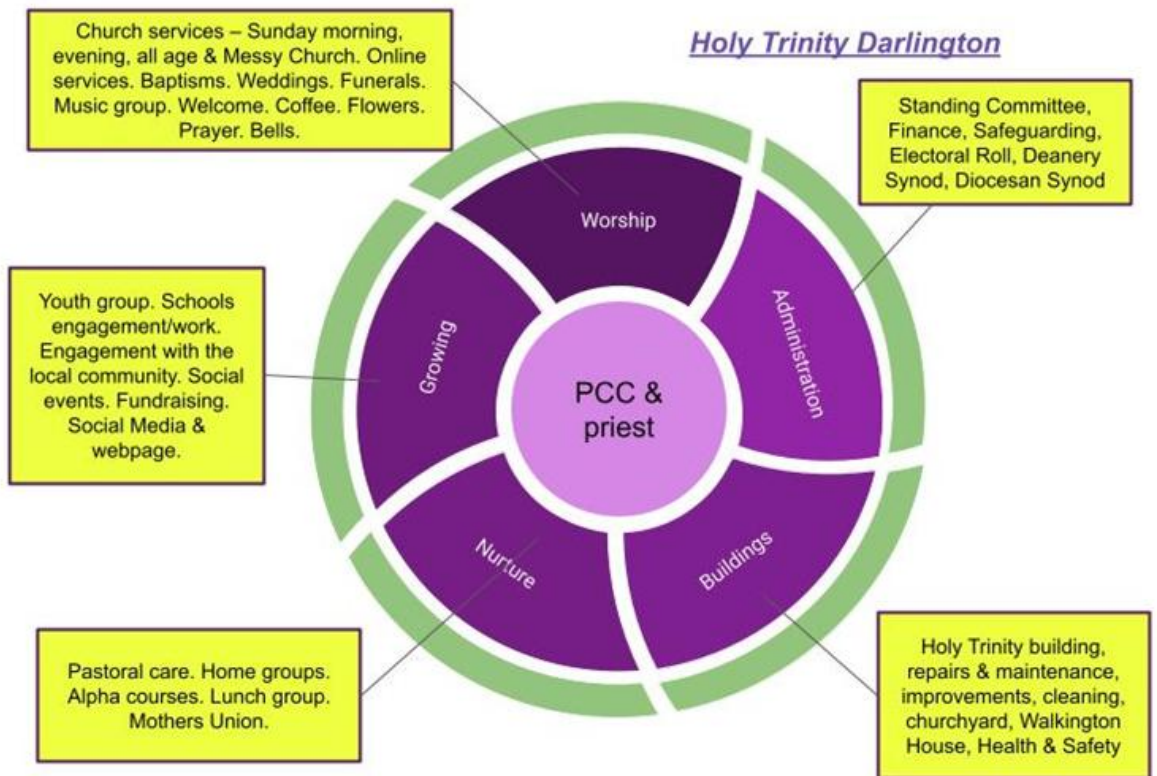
Holy Trinity Darlington

Church services – Sunday morning, evening, all age & Messy Church. Online services. Baptisms. Weddings. Funerals. Music group. Welcome. Coffee. Flowers. Prayer. Bells.

Standing Committee, Finance, Safeguarding, Electoral Roll, Deanery Synod, Diocesan Synod

Youth group. Schools engagement/work. Engagement with the local community. Social events. Fundraising. Social Media & webpage.

Worship

Administration

Growing

PCC & priest

Nurture

Buildings

Pastoral care. Home groups. Alpha courses. Lunch group. Mothers Union.

Holy Trinity building, repairs & maintenance, improvements, cleaning, churchyard, Walkington House, Health & Safety